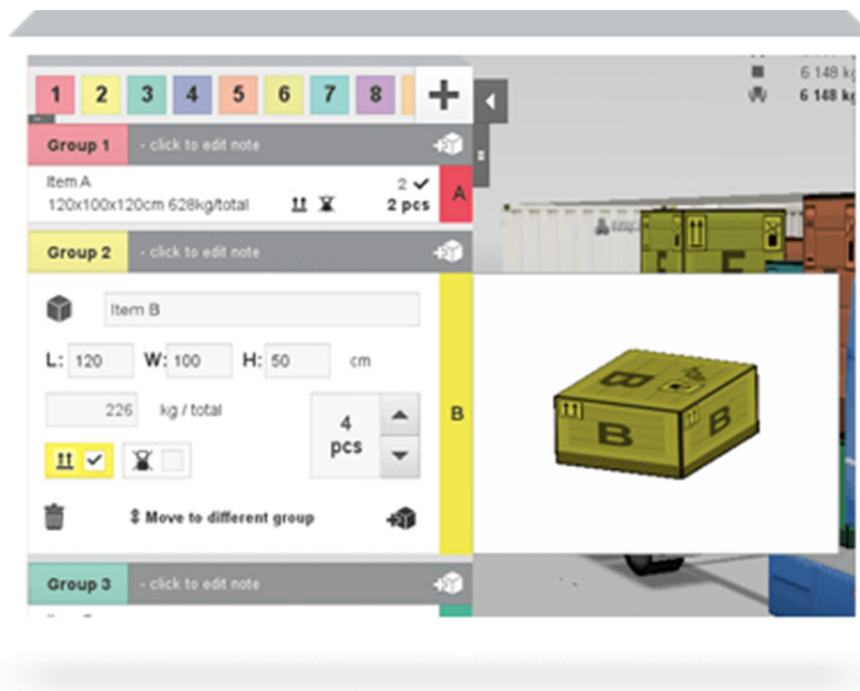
1 2 3 4 5 6 7 8 +

6 148 kg
6 148 kg

Group 1 - click to edit note

Item A
120x100x120cm 628kg/total
2 ✓
2 pcs
A

Group 2 - click to edit note

Item B

L: 120 W: 100 H: 50 cm

226 kg / total

4 pcs

B

Move to different group

B B B

Group 3 - click to edit note